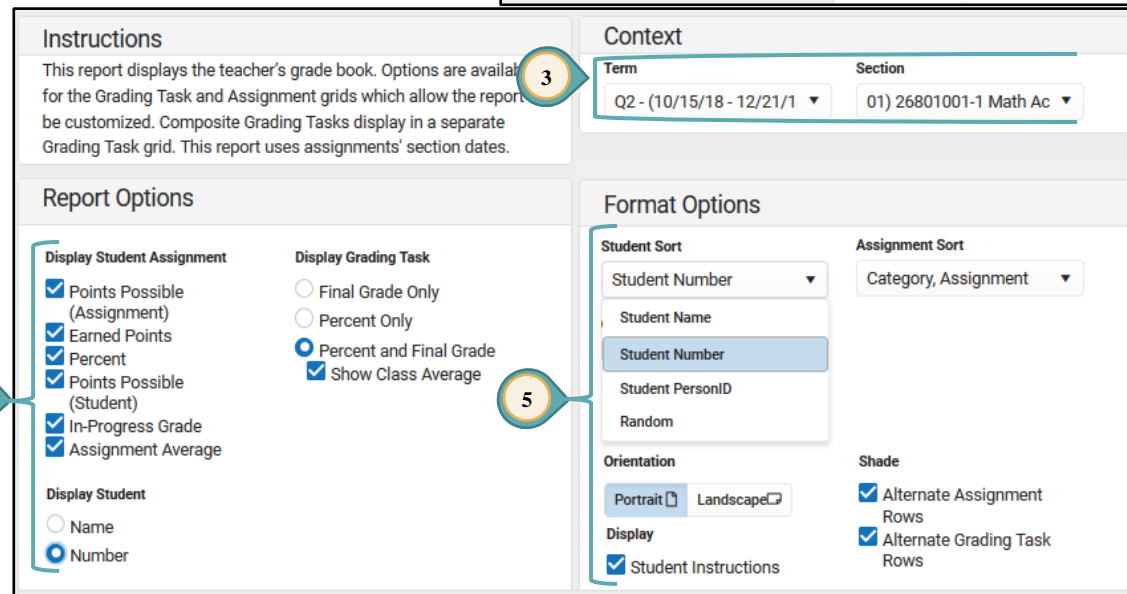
Instructions

This report displays the teacher's grade book. Options are availab for the Grading Task and Assignment grids which allow the report be customized. Composite Grading Tasks display in a separate Grading Task grid. This report uses assignments' section dates.

Context

3

Term
Q2 - (10/15/18 - 12/21/1 ▼

Section
01) 26801001-1 Math Ac ▼

Report Options

Display Student Assignment
Points Possible (Assignment)
Earned Points
Percent
Points Possible (Student)
In-Progress Grade
Assignment Average

Display Grading Task
Final Grade Only
Percent Only
Percent and Final Grade
Show Class Average

Display Student
Name
Number

Format Options

Student Sort
Student Number ▼
Student Name
Student Number
Student PersonID
Random

5

Assignment Sort
Category, Assignment ▼

Orientation
Portrait
Landscape

Display
Student Instructions

Shade
Alternate Assignment Rows
Alternate Grading Task Rows